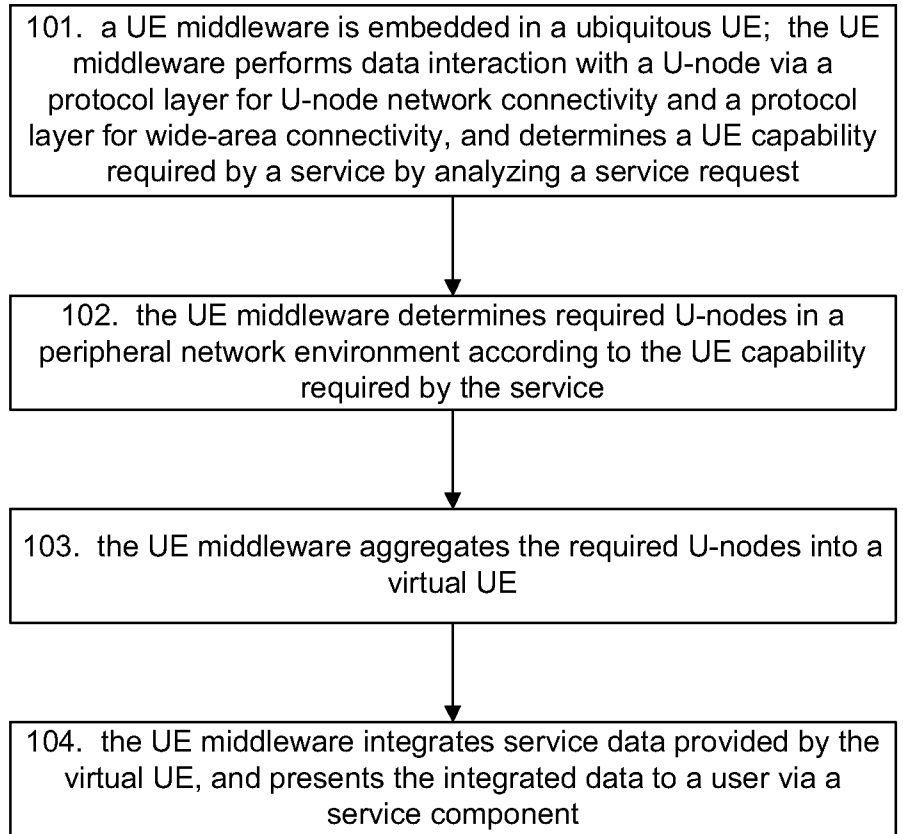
101. a UE middleware is embedded in a ubiquitous UE; the UE middleware performs data interaction with a U-node via a protocol layer for U-node network connectivity and a protocol layer for wide-area connectivity, and determines a UE capability required by a service by analyzing a service request

102. the UE middleware determines required U-nodes in a peripheral network environment according to the UE capability required by the service

103. the UE middleware aggregates the required U-nodes into a virtual UE

104. the UE middleware integrates service data provided by the virtual UE, and presents the integrated data to a user via a service component